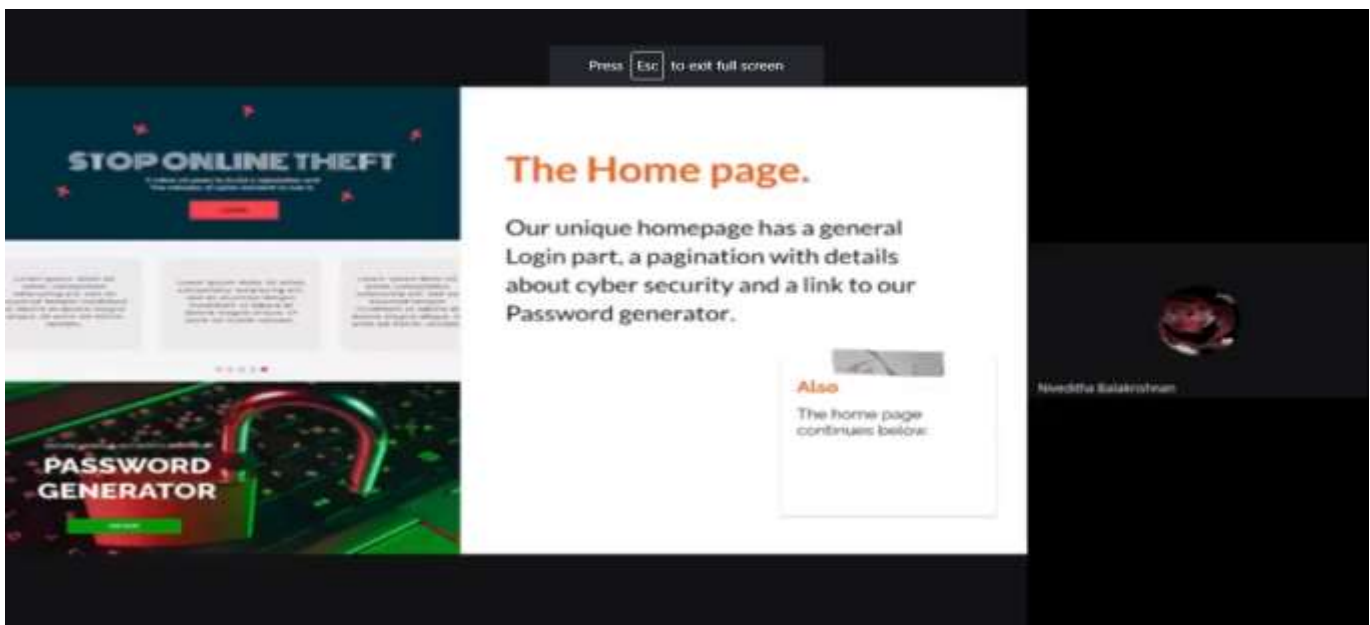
Press Esc to exit full screen

STOP ONLINE THEFT

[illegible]

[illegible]

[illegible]

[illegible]

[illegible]

PASSWORD GENERATOR

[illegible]

The Home page.

Our unique homepage has a general Login part, a pagination with details about cyber security and a link to our Password generator.

Also

The home page continues below.

Nivedita Balakrishnan